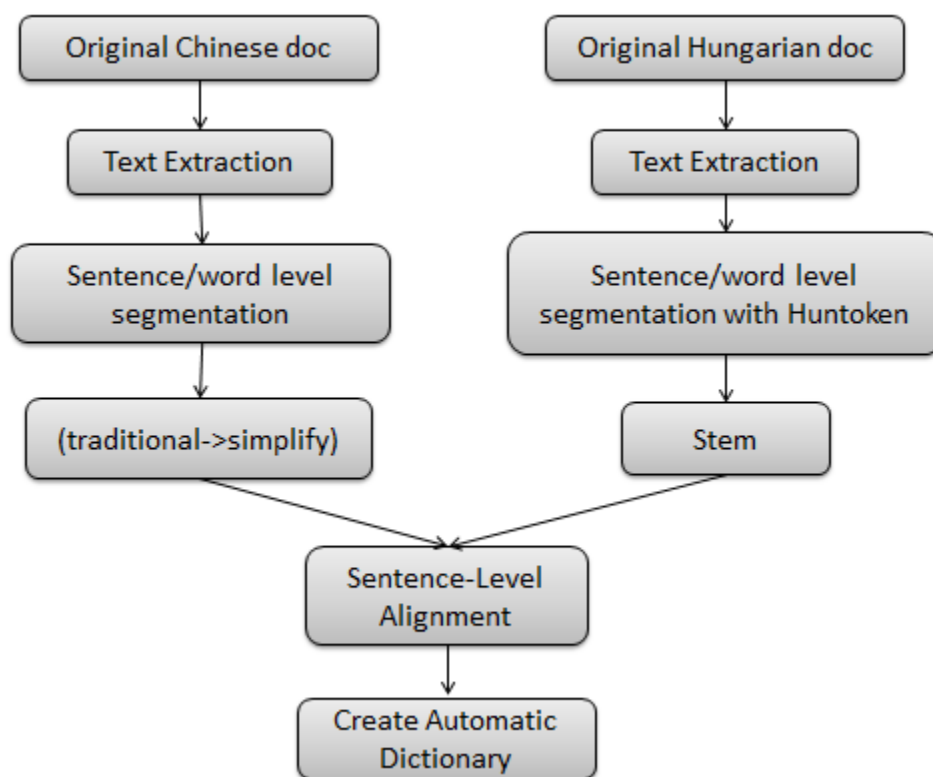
Original Chinese doc

Text Extraction

Sentence/word level segmentation

(traditional->simplify)

Original Hungarian doc

Text Extraction

Sentence/word level segmentation with Huntoken

Stem

Sentence-Level Alignment

Create Automatic Dictionary